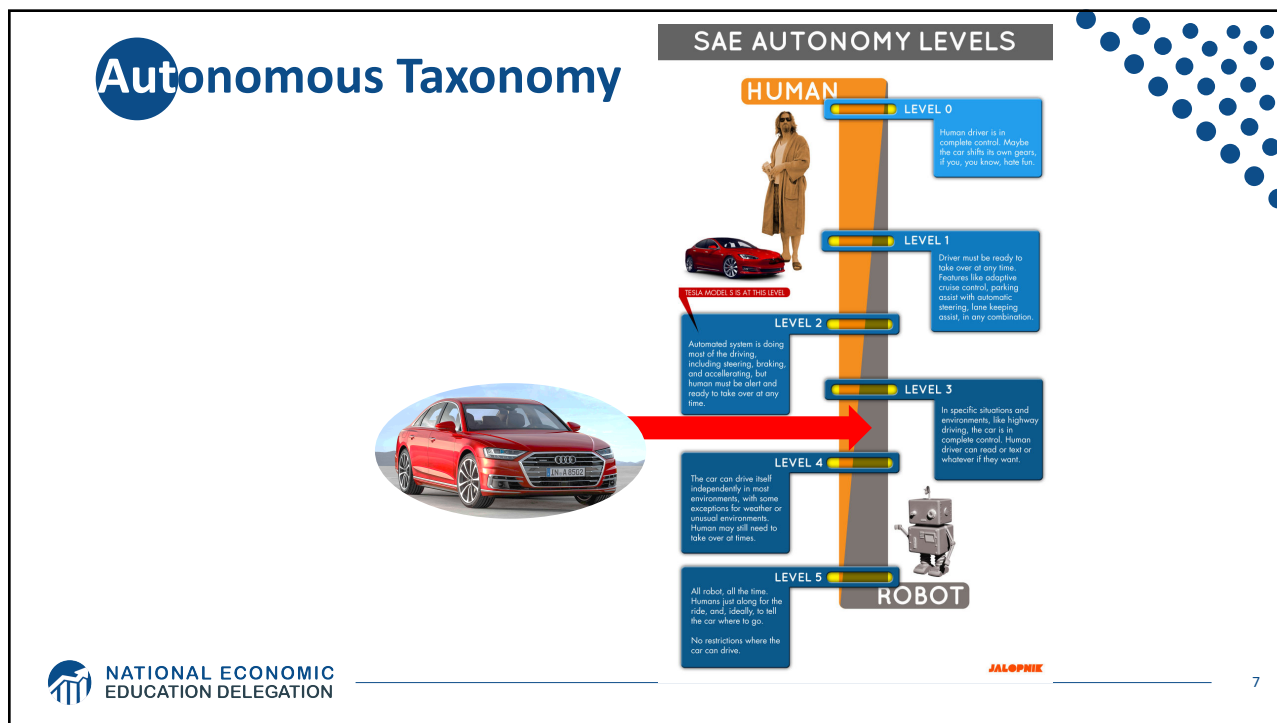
Autonomous Taxonomy

SAE AUTONOMY LEVELS

HUMAN

LEVEL 0
Human driver is in complete control. Maybe the car shifts its own gears, if you, you know, hate fun.

LEVEL 1
Driver must be ready to take over at any time. Features like adaptive cruise control, parking assist with automatic steering, lane keeping assist, in any combination.

TESLA MODEL S IS AT THIS LEVEL

LEVEL 2
Automated system is doing most of the driving, including steering, braking, and accellerating, but human must be alert and ready to take over at any time.

LEVEL 3
In specific situations and environments, like highway driving, the car is in complete control. Human driver can read or text or whatever if they want.

LEVEL 4
The car can drive itself independently in most environments, with some exceptions for weather or unusual environments. Human may still need to take over at times.

LEVEL 5
All robot, all the time. Humans just along for the ride, and, ideally, to tell the car where to go.

No restrictions where the car can drive.

ROBOT

JALOPNIK

IN A 8502

NATIONAL ECONOMIC EDUCATION DELEGATION

7